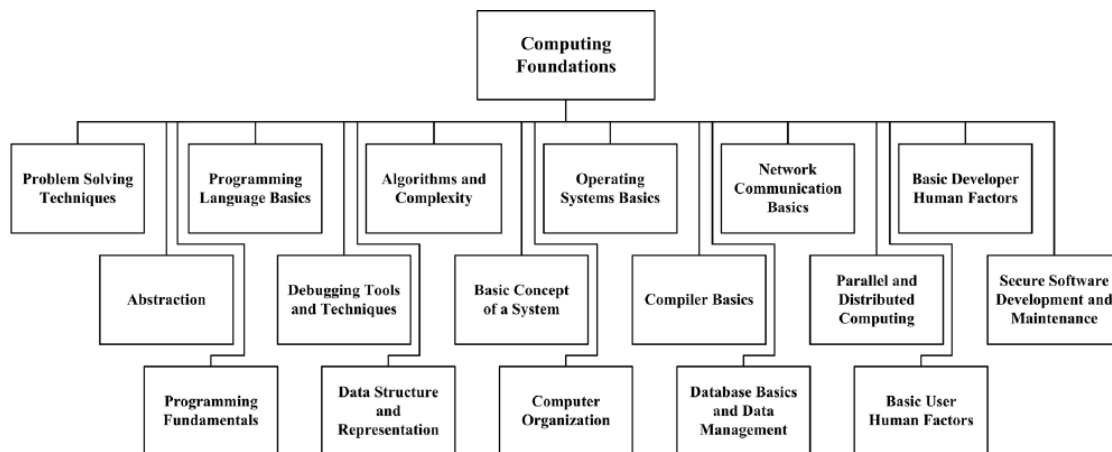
Computing Foundations

Problem Solving Techniques

Programming Language Basics

Algorithms and Complexity

Operating Systems Basics

Network Communication Basics

Basic Developer Human Factors

Abstraction

Debugging Tools and Techniques

Basic Concept of a System

Compiler Basics

Parallel and Distributed Computing

Secure Software Development and Maintenance

Programming Fundamentals

Data Structure and Representation

Computer Organization

Database Basics and Data Management

Basic User Human Factors